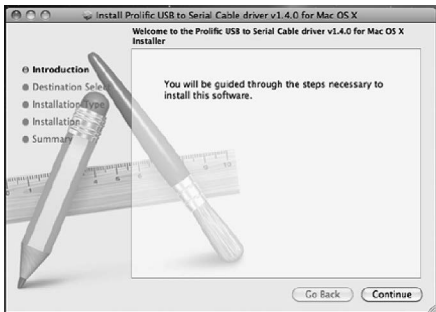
Install Prolific USB to Serial Cable driver v1.4.0 for Mac OS X

Welcome to the Prolific USB to Serial Cable driver v1.4.0 for Mac OS X Installer

Introduction
Destination Sele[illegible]
Installation Type
Installation
Summary

You will be guided through the steps necessary to install this software.

Go Back
Continue